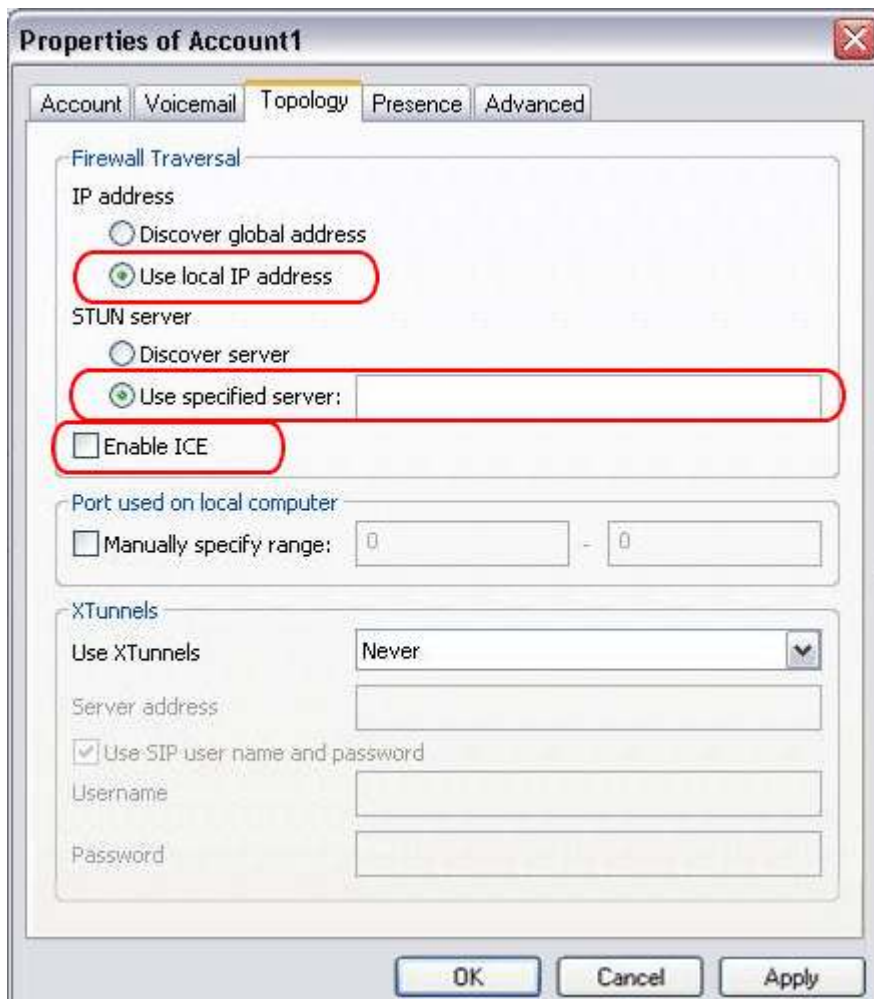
Properties of Account1

Account | Voicemail | Topology | Presence | Advanced

Firewall Traversal

IP address

Discover global address

Use local IP address

STUN server

Discover server

Use specified server:

Enable ICE

Port used on local computer

Manually specify range: 0 - 0

XTunnels

Use XTunnels Never

Server address

Use SIP user name and password

Username

Password

OK Cancel Apply